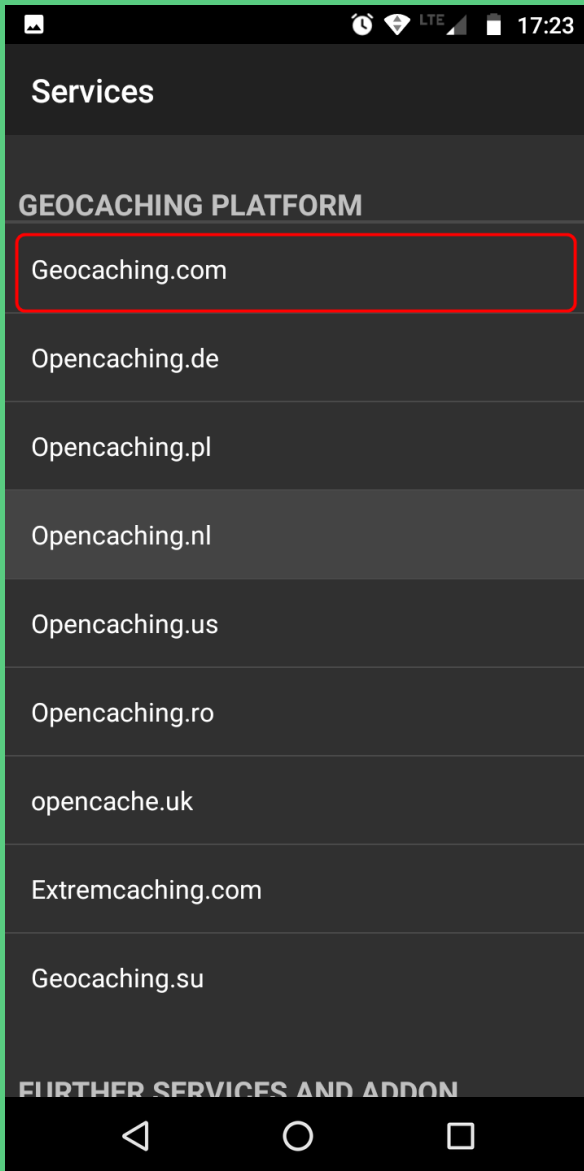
LTE 17:23

Services

GEOCACHING PLATFORM

Geocaching.com

Opencaching.de

Opencaching.pl

Opencaching.nl

Opencaching.us

Opencaching.ro

opencache.uk

Extremcaching.com

Geocaching.su

FURTHER SERVICES AND ADDON